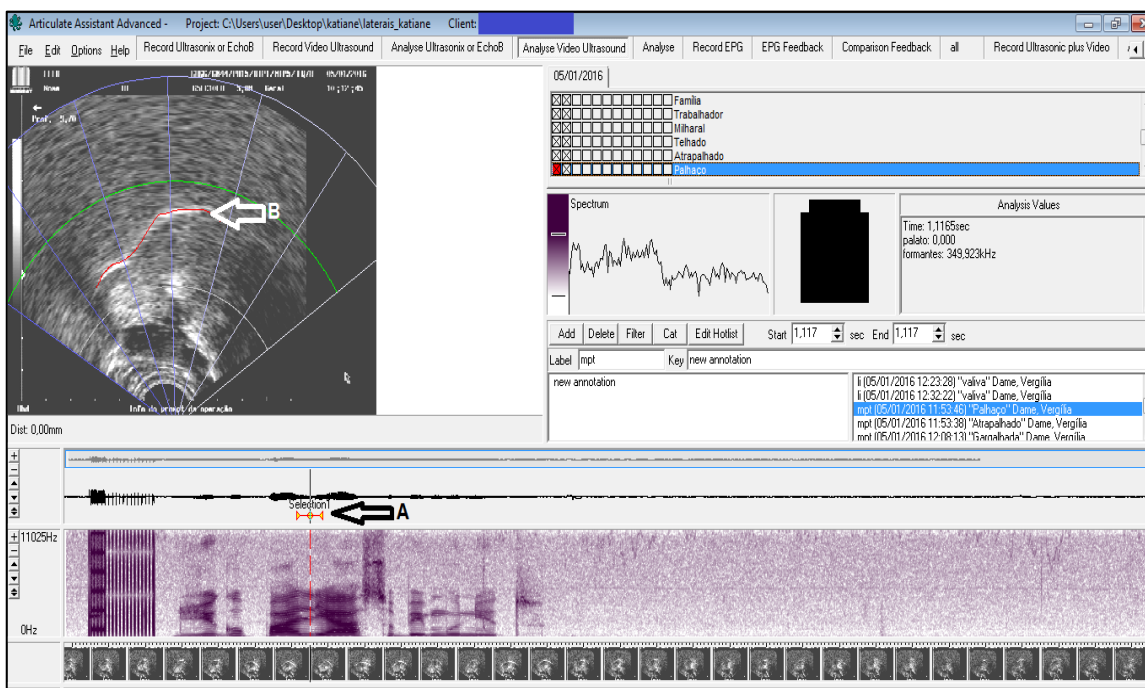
Articulate Assistant Advanced - Project: C:\Users\user\Desktop\katiane\laterais_katiane Client:

File Edit Options Help Record Ultrasonix or EchoB Record Video Ultrasound Analyse Ultrasonix or EchoB Analyse Video Ultrasound Analyse Record EPG EPG Feedback Comparison Feedback all Record Ultrasonic plus Video

05/01/2016

Família
Trabalhador
Milharal
Telhado
Atrapalhado
Palhaço

B

Spectrum

Analysis Values

Time: 1,1165sec
palato: 0,000
formantes: 349,923kHz

Add Delete Filter Cat Edit Hotlist Start 1,117 sec End 1,117 sec

Label mpt Key new annotation

new annotation

li (05/01/2016 12:23:28) "valiva" Dame, Vergília
li (05/01/2016 12:32:22) "valiva" Dame, Vergília
mpt (05/01/2016 11:53:46) "Palhaço" Dame, Vergília
mpt (05/01/2016 11:53:38) "Atrapalhado" Dame, Vergília
mpt (05/01/2016 12:08:13) "Gargalhada" Dame, Vergília

Dist: 0,00mm

Selection1

A

11025Hz

0Hz